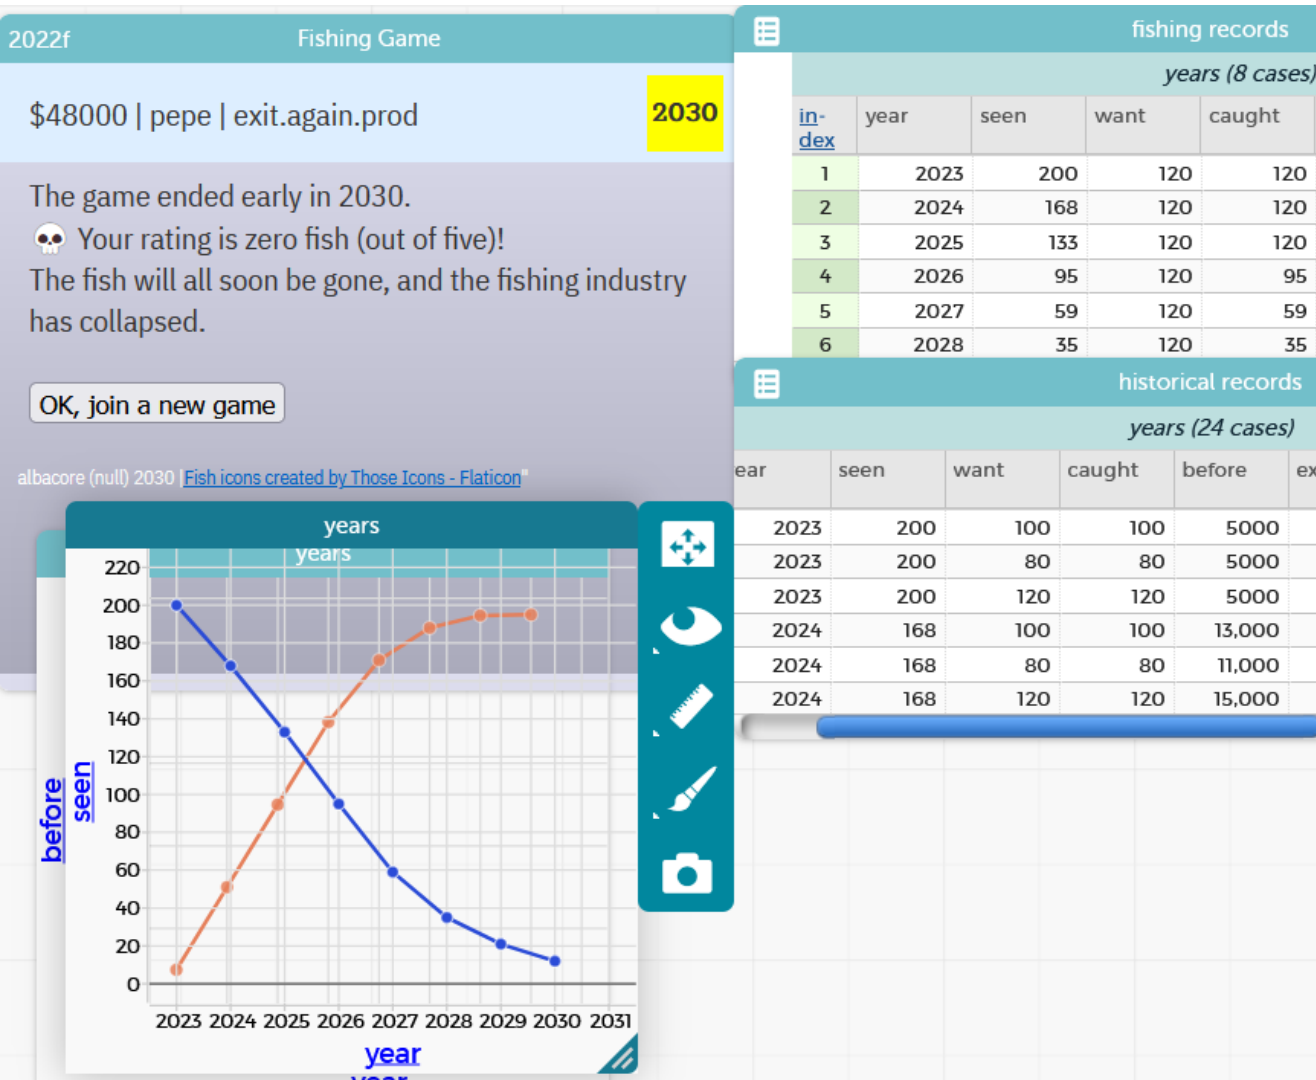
2022f Fishing Game

$48000 | pepe | exit.again.prod 2030

The game ended early in 2030.
💀 Your rating is zero fish (out of five)!
The fish will all soon be gone, and the fishing industry has collapsed.

OK, join a new game

albacore (null) 2030 | Fish icons created by Those Icons - Flaticon

fishing records

years (8 cases)

| index | year | seen | want | caught |
|---|---|---|---|---|
| 1 | 2023 | 200 | 120 | 120 |
| 2 | 2024 | 168 | 120 | 120 |
| 3 | 2025 | 133 | 120 | 120 |
| 4 | 2026 | 95 | 120 | 95 |
| 5 | 2027 | 59 | 120 | 59 |
| 6 | 2028 | 35 | 120 | 35 |

historical records

years (24 cases)

| ear | seen | want | caught | before | ex |
|---|---|---|---|---|---|
| 2023 | 200 | 100 | 100 | 5000 | |
| 2023 | 200 | 80 | 80 | 5000 | |
| 2023 | 200 | 120 | 120 | 5000 | |
| 2024 | 168 | 100 | 100 | 13,000 | |
| 2024 | 168 | 80 | 80 | 11,000 | |
| 2024 | 168 | 120 | 120 | 15,000 | |

years

years

220
200
180
160
140
120
100
80
60
40
20
0

before seen

2023 2024 2025 2026 2027 2028 2029 2030 2031

year